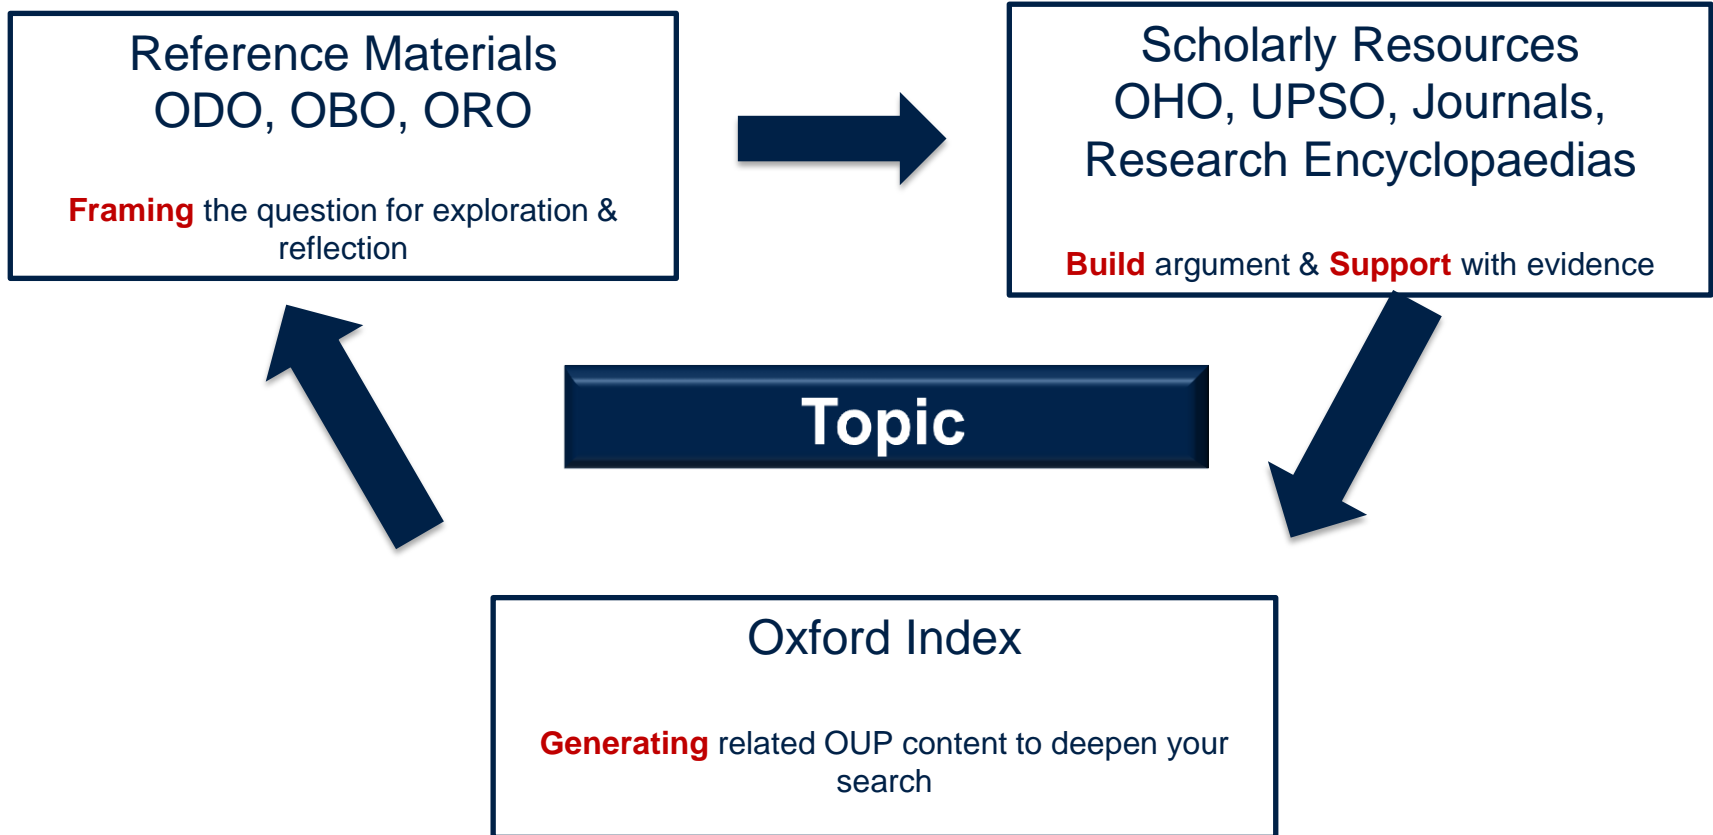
Reference Materials
ODO, OBO, ORO

Framing the question for exploration & reflection

Scholarly Resources
OHO, UPSO, Journals, Research Encyclopaedias

Build argument & Support with evidence

Topic

Oxford Index

Generating related OUP content to deepen your search